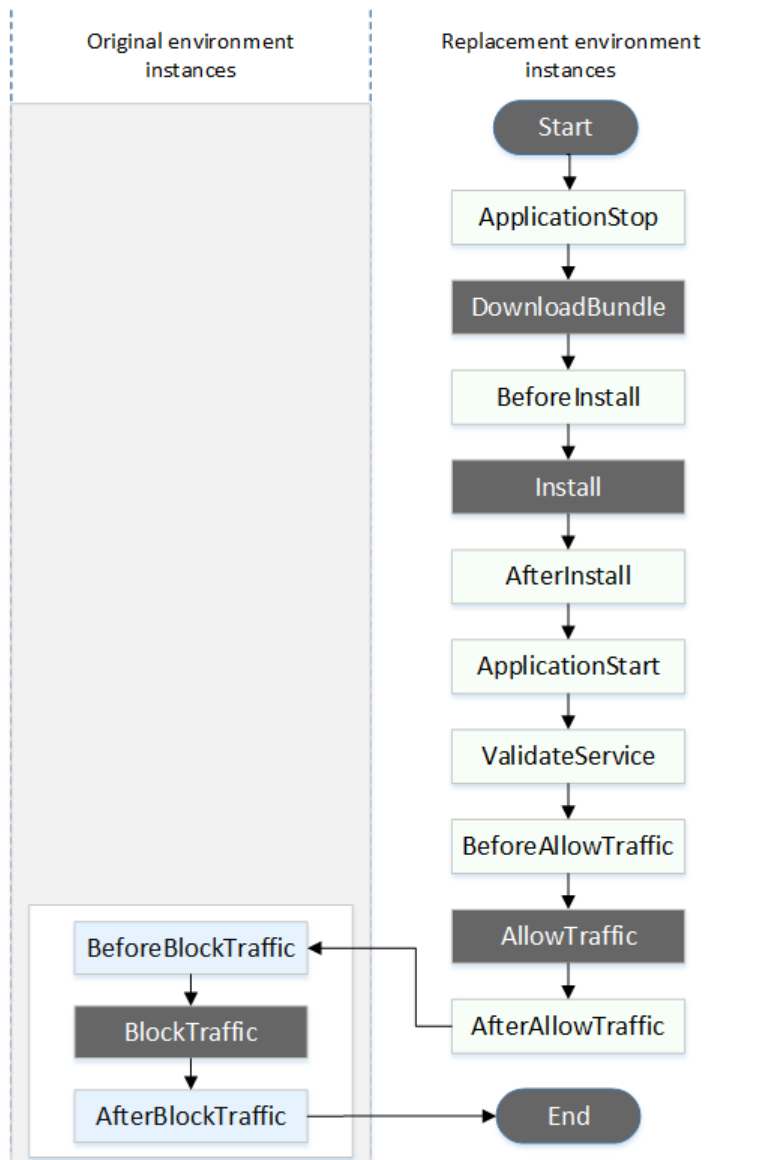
Original environment instances

Replacement environment instances

Start

ApplicationStop

DownloadBundle

BeforeInstall

Install

AfterInstall

ApplicationStart

ValidateService

BeforeAllowTraffic

AllowTraffic

AfterAllowTraffic

BeforeBlockTraffic

BlockTraffic

AfterBlockTraffic

End